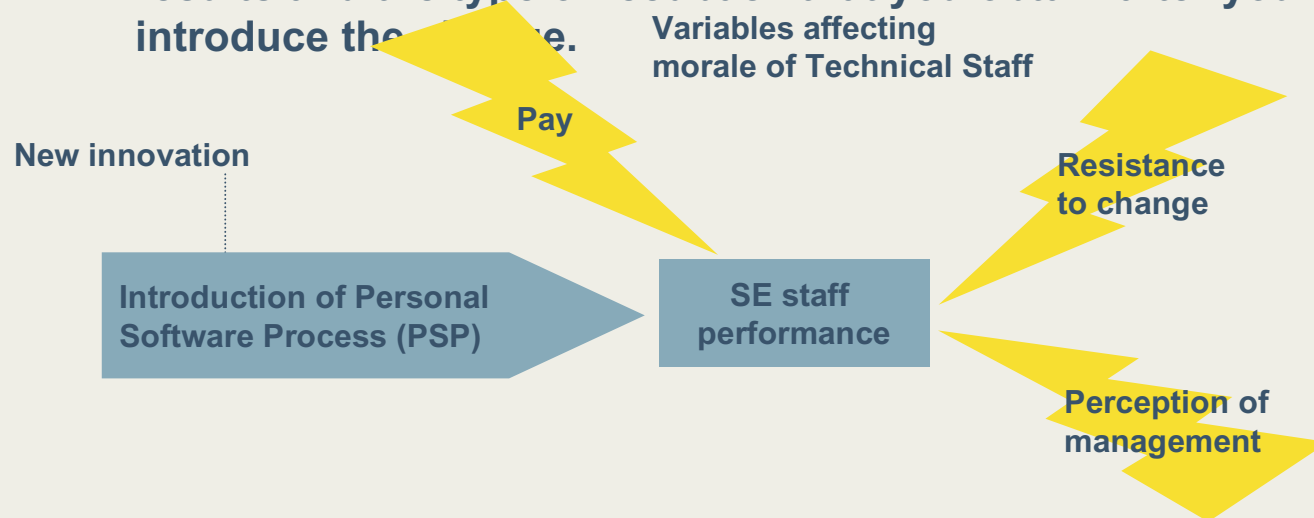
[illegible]
introduce the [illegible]e.

Variables affecting
morale of Technical Staff

Pay

New innovation

Resistance to change

Introduction of Personal Software Process (PSP)

SE staff performance

Perception of management